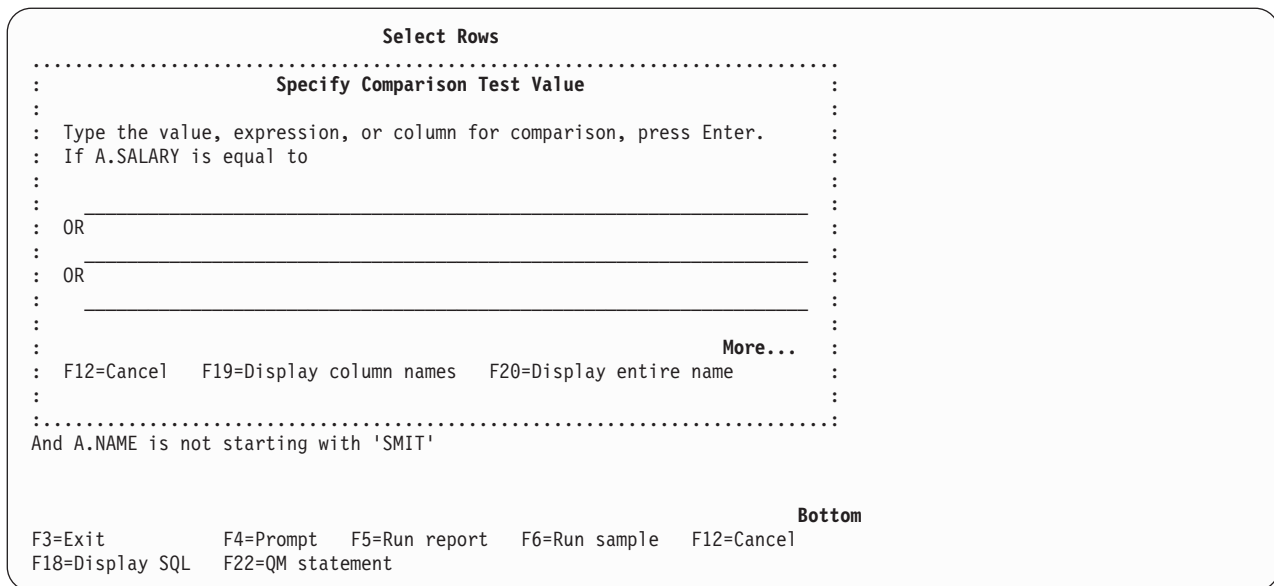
Select Rows

Specify Comparison Test Value

Type the value, expression, or column for comparison, press Enter.
If A.SALARY is equal to

OR

OR

More...
F12=Cancel F19=Display column names F20=Display entire name

And A.NAME is not starting with 'SMIT'

Bottom
F3=Exit F4=Prompt F5=Run report F6=Run sample F12=Cancel
F18=Display SQL F22=QM statement